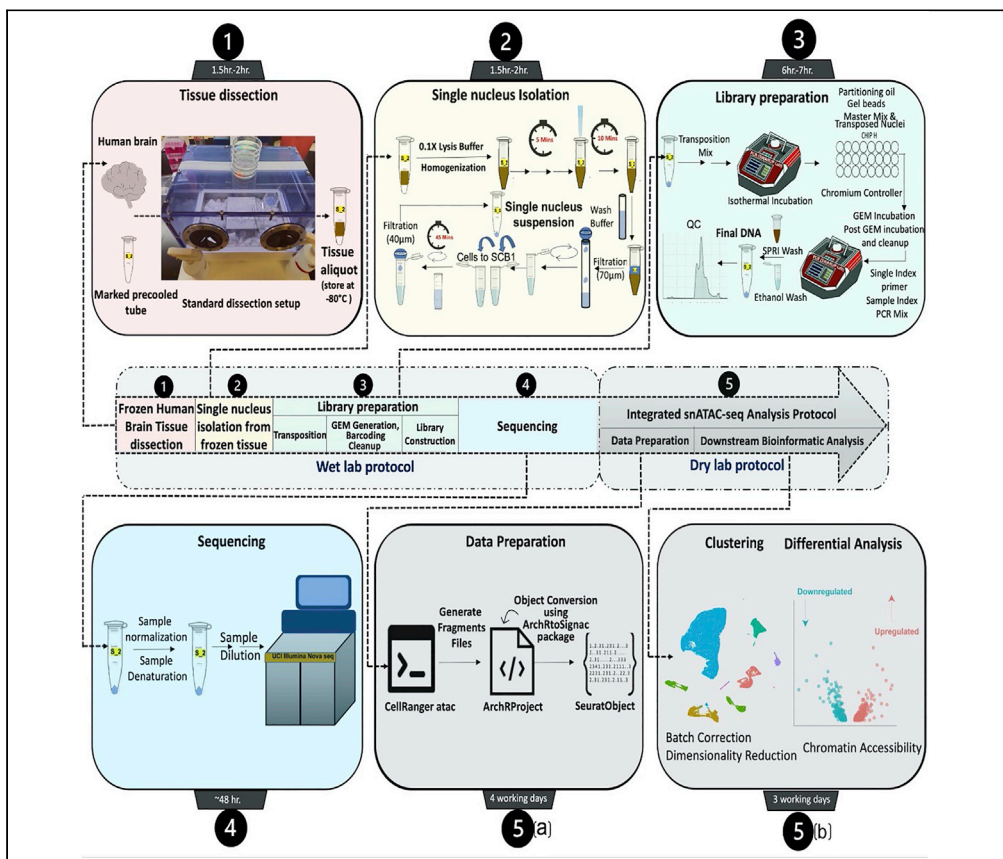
1
1.5hr.-2hr.
Tissue dissection
Human brain
Marked precooled tube
Standard dissection setup
Tissue aliquot (store at -80°C)

2
1.5hr.-2hr.
Single nucleus Isolation
0.1X Lysis Buffer
Homogenization
5 Mins
10 Mins
Single nucleus suspension
Wash Buffer
Filtration (40µm)
45 Mins
Cells to SCB1
Filtration (70µm)

3
6hr.-7hr.
Library preparation
Transposition Mix
Isothermal Incubation
Partitioning oil
Gel beads
Master Mix &
Transposed Nuclei
CHIP H
Chromium Controller
GEM Incubation
Post GEM incubation and cleanup
QC
Final DNA
SPRI Wash
Ethanol Wash
Single Index primer
Sample Index
PCR Mix

1
Frozen Human Brain Tissue dissection
2
Single nucleus isolation from frozen tissue
3
Library preparation
Transposition
GEM Generation, Barcoding Cleanup
Library Construction
4
Sequencing
Wet lab protocol
5
Integrated snATAC-seq Analysis Protocol
Data Preparation
Downstream Bioinformatic Analysis
Dry lab protocol

Sequencing
Sample normalization
Sample Denaturation
Sample Dilution
UCI Illumina Nova seq
~48 hr.
4

Data Preparation
Generate Fragments Files
Object Conversion using ArchRtoSignac package
CellRanger atac
ArchRProject
SeuratObject
4 working days
5(a)

Clustering
Differential Analysis
Downregulated
Upregulated
Batch Correction
Dimensionality Reduction
Chromatin Accessibility
3 working days
5(b)